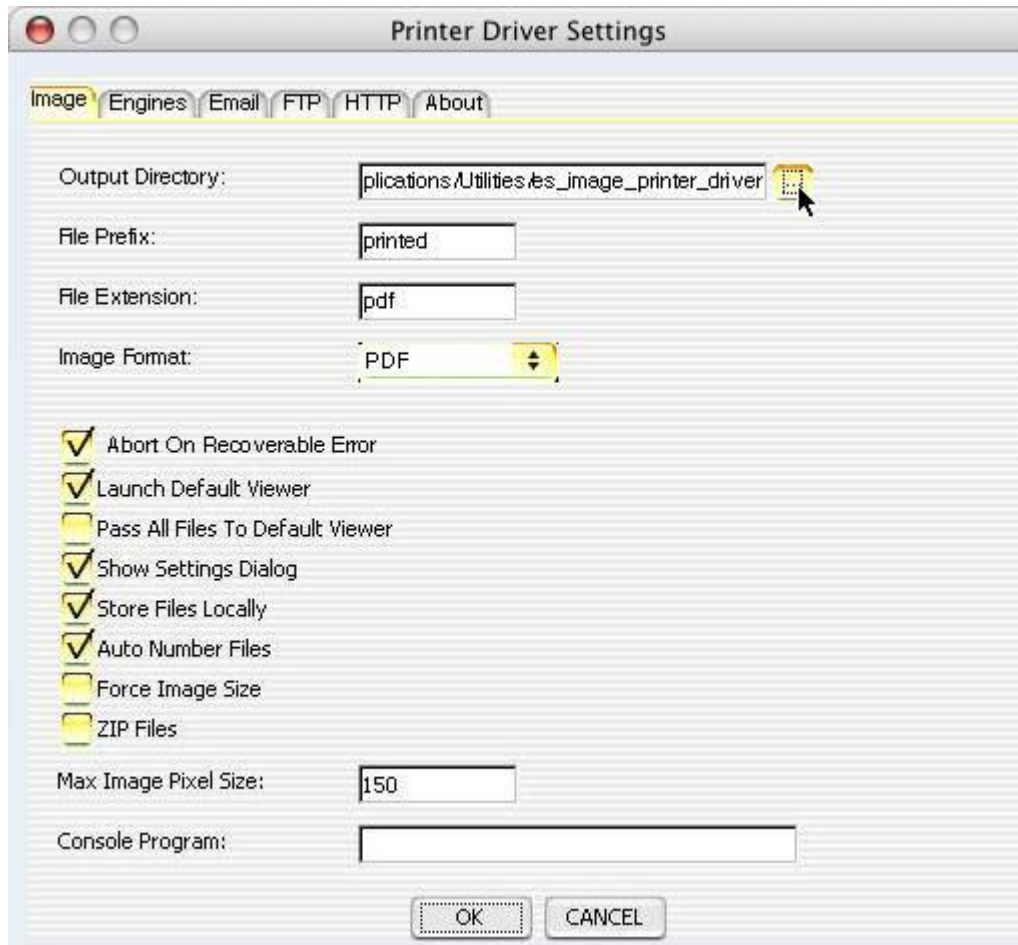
Printer Driver Settings

Image Engines Email FTP HTTP About

Output Directory: plications/Utilities/es_image_printer_driver ...

File Prefix: printed

File Extension: pdf

Image Format: PDF

Abort On Recoverable Error
Launch Default Viewer
Pass All Files To Default Viewer
Show Settings Dialog
Store Files Locally
Auto Number Files
Force Image Size
ZIP Files

Max Image Pixel Size: 150

Console Program:

OK CANCEL